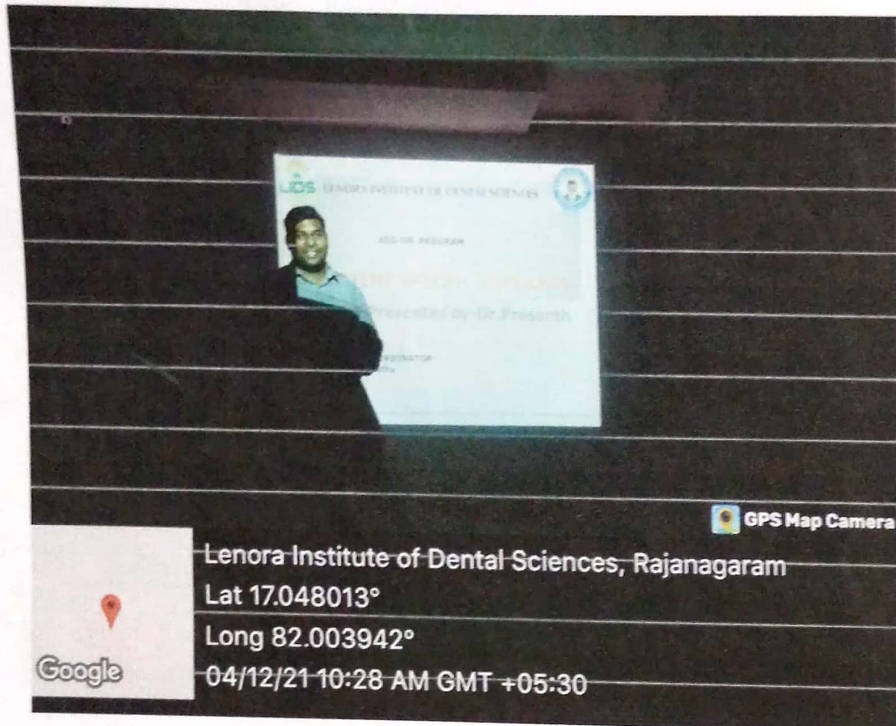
LIDS LENORA INSTITUTE OF DENTAL SCIENCES

ADD ON PROGRAM

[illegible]

Presented by Dr.Prasanth

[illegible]

GPS Map Camera

Lenora Institute of Dental Sciences, Rajanagaram
Lat 17.048013°
Long 82.003942°
04/12/21 10:28 AM GMT +05:30

Google